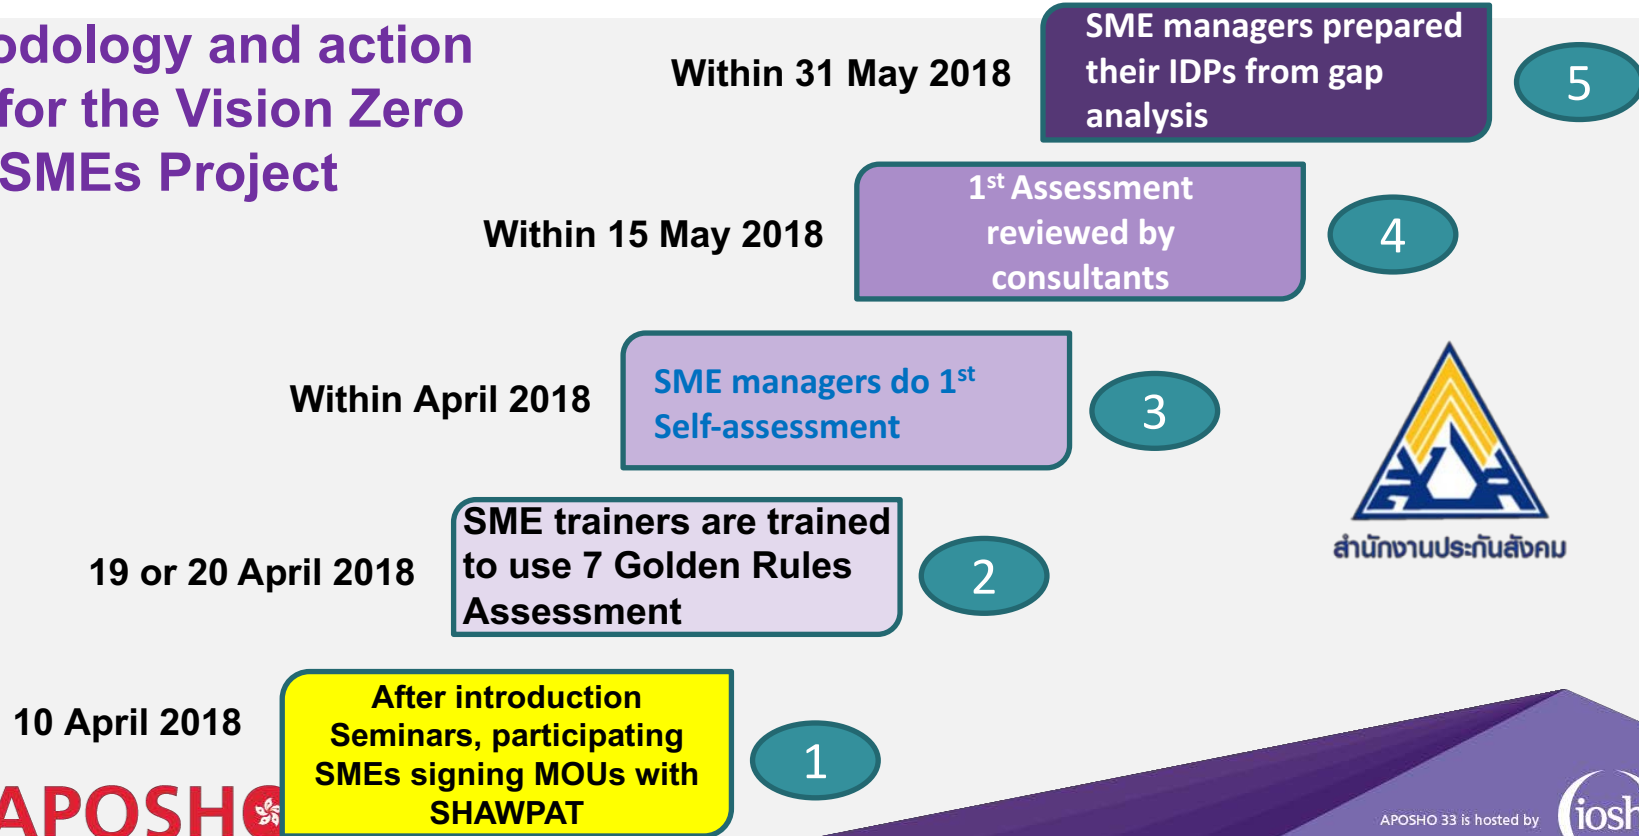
odology and action for the Vision Zero SMEs Project

Within 31 May 2018

SME managers prepared their IDPs from gap analysis

5

Within 15 May 2018

1$^{st}$ Assessment reviewed by consultants

4

Within April 2018

SME managers do 1$^{st}$ Self-assessment

3

สำนักงานประกันสังคม

19 or 20 April 2018

SME trainers are trained to use 7 Golden Rules Assessment

2

10 April 2018

After introduction Seminars, participating SMEs signing MOUs with SHAWPAT

1

APOSH

APOSHO 33 is hosted by iosh